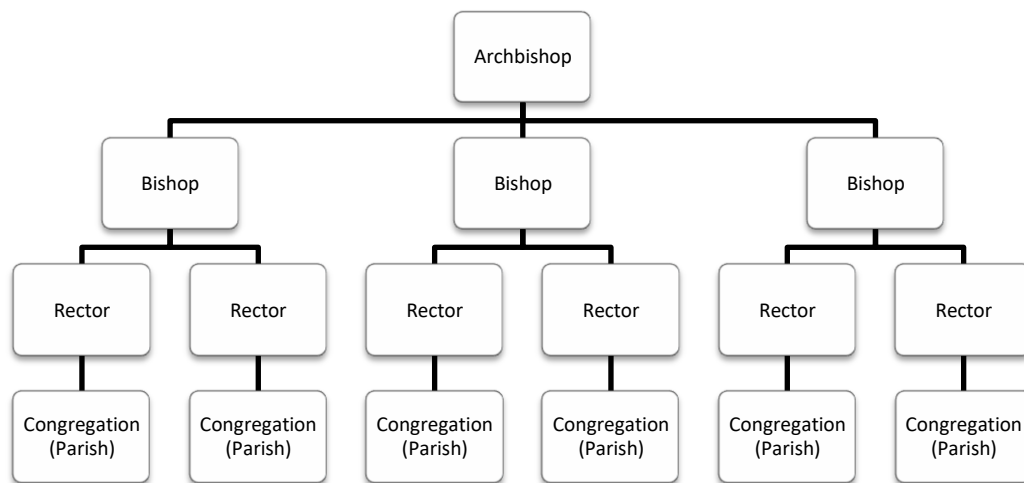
Archbishop

Bishop

Bishop

Bishop

Rector

Rector

Rector

Rector

Rector

Rector

Congregation (Parish)

Congregation (Parish)

Congregation (Parish)

Congregation (Parish)

Congregation (Parish)

Congregation (Parish)